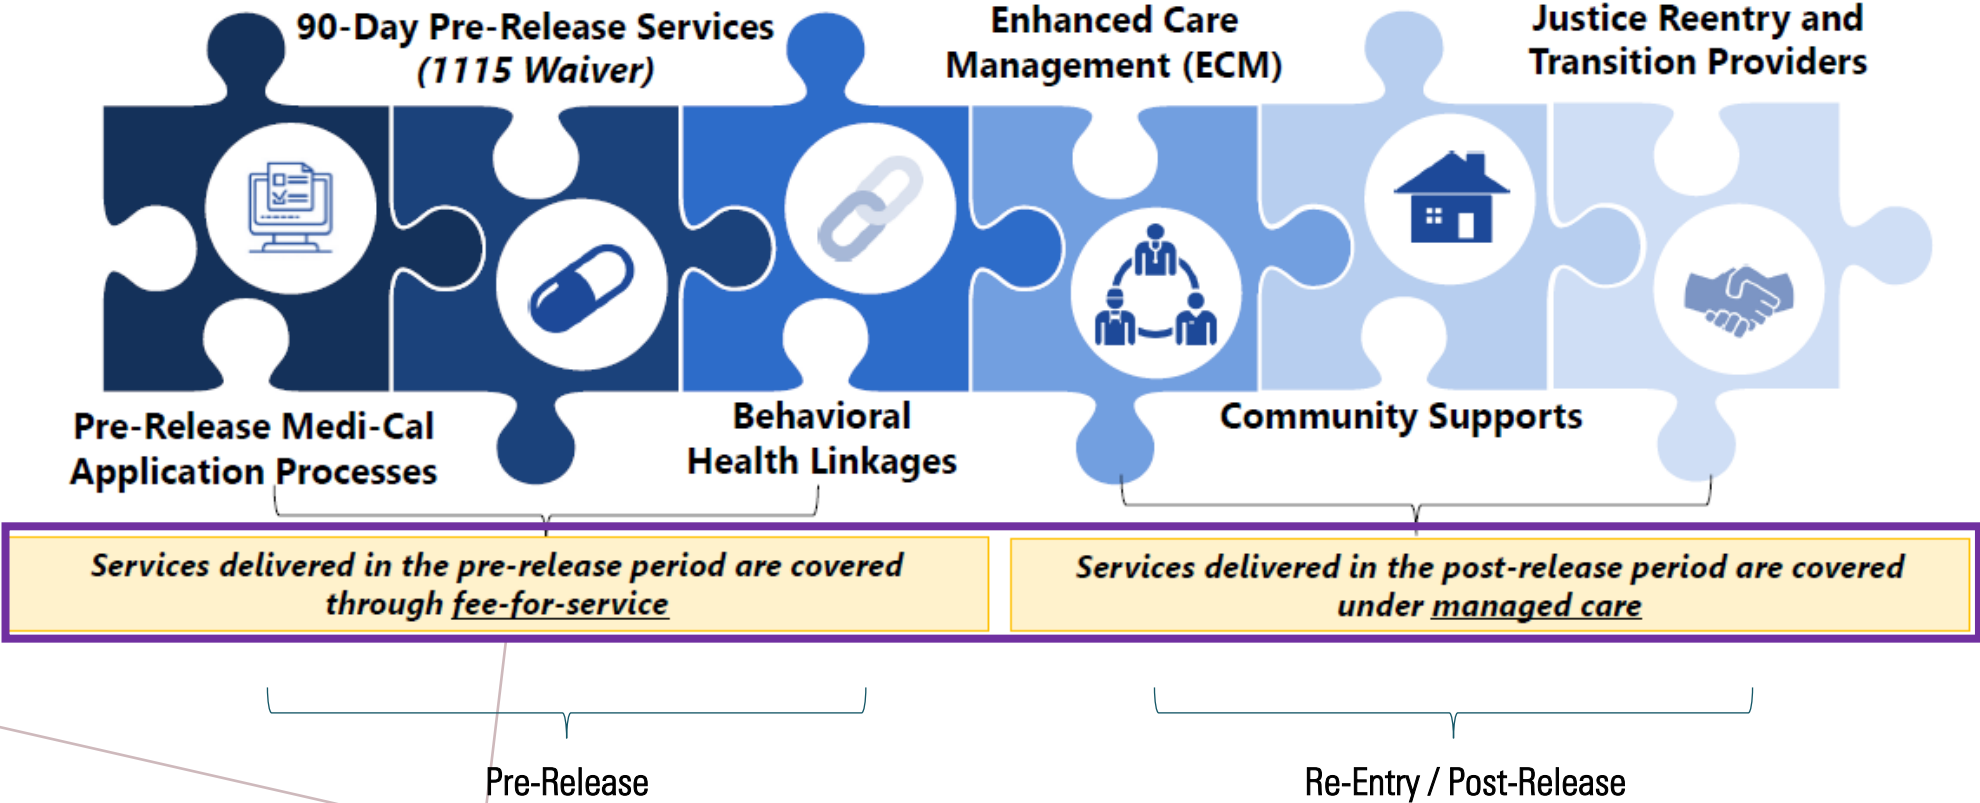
90-Day Pre-Release Services
(1115 Waiver)

Enhanced Care
Management (ECM)

Justice Reentry and
Transition Providers

Pre-Release Medi-Cal
Application Processes

Behavioral
Health Linkages

Community Supports

Services delivered in the pre-release period are covered through fee-for-service

Services delivered in the post-release period are covered under managed care

Pre-Release

Re-Entry / Post-Release